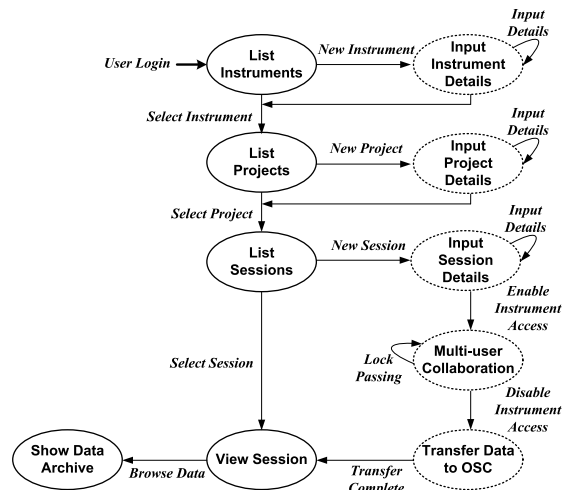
User Login

List Instruments

New Instrument

Input Instrument Details

Input Details

Select Instrument

List Projects

New Project

Input Project Details

Input Details

Select Project

List Sessions

New Session

Input Session Details

Input Details

Enable Instrument Access

Lock Passing

Multi-user Collaboration

Select Session

Disable Instrument Access

Show Data Archive

Browse Data

View Session

Transfer Complete

Transfer Data to OSC